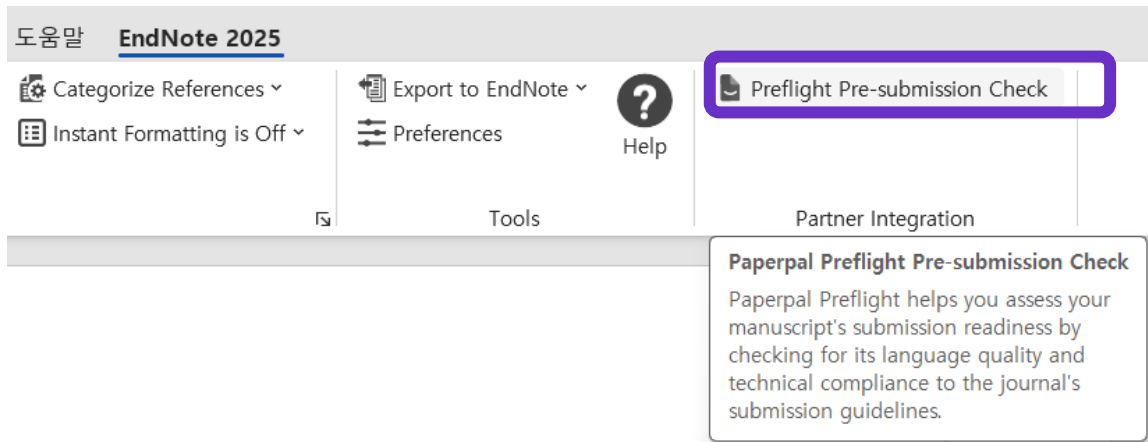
도움말 EndNote 2025

Categorize References

Instant Formatting is Off

Export to EndNote

Preferences

Help

Tools

Preflight Pre-submission Check

Partner Integration

Paperpal Preflight Pre-submission Check

Paperpal Preflight helps you assess your manuscript's submission readiness by checking for its language quality and technical compliance to the journal's submission guidelines.